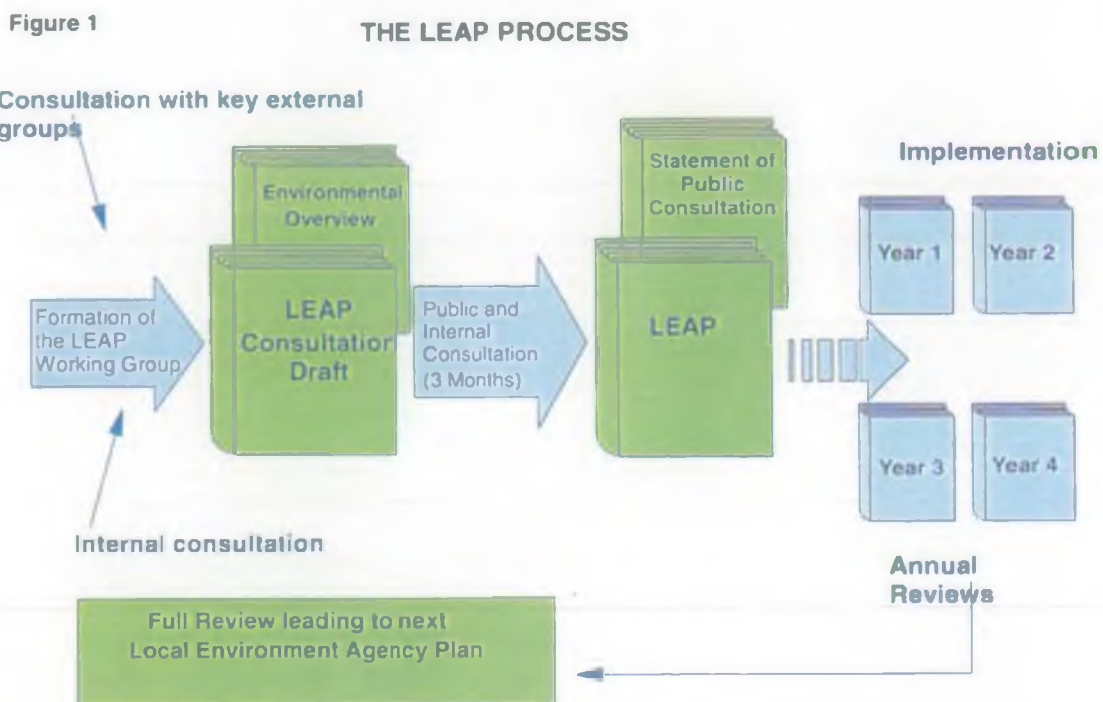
Figure 1

THE LEAP PROCESS

Consultation with key external groups

Implementation

Environmental Overview

Statement of Public Consultation

Year 1

Year 2

Formation of the LEAP Working Group

LEAP Consultation Draft

Public and Internal Consultation (3 Months)

LEAP

Year 3

Year 4

Internal consultation

Annual Reviews

Full Review leading to next Local Environment Agency Plan